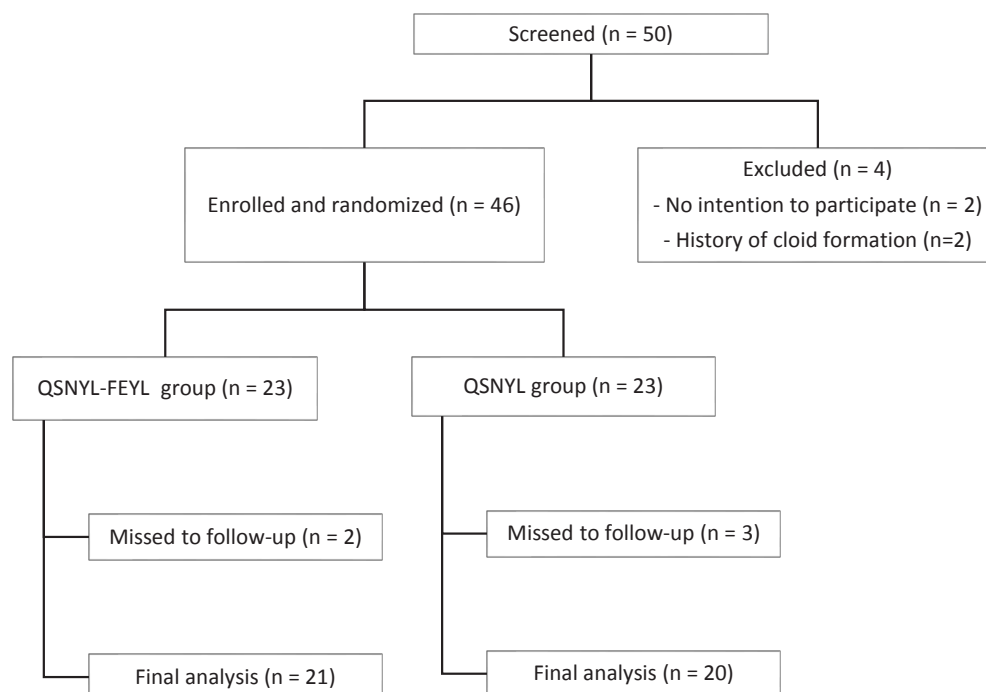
Screened (n = 50)

Enrolled and randomized (n = 46)

Excluded (n = 4)
- No intention to participate (n = 2)
- History of cloid formation (n=2)

QSNYL-FEYL group (n = 23)

QSNYL group (n = 23)

Missed to follow-up (n = 2)

Missed to follow-up (n = 3)

Final analysis (n = 21)

Final analysis (n = 20)